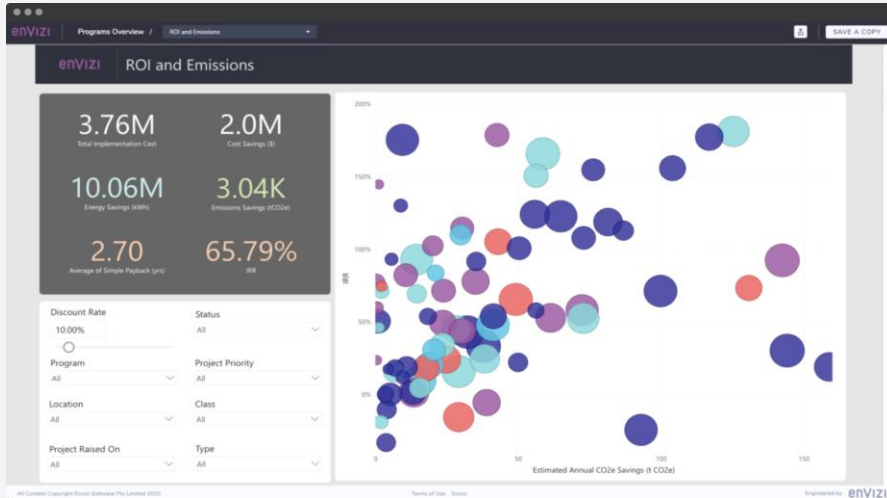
envizi Programs Overview / ROI and Emissions

SAVE A COPY

envizi ROI and Emissions

3.76M
Total Implementation Cost

2.0M
Cost Savings ($)

10.06M
Energy Savings (kWh)

3.04K
Emissions Savings (tCO2e)

2.70
Average of Simple Payback (yrs)

65.79%
IRR

Discount Rate
10.00%

Status
All

Program
All

Project Priority
All

Location
All

Class
All

Project Raised On
All

Type
All

200%
150%
100%
50%
0%
IRR

0
50
100
150
Estimated Annual CO2e Savings (t CO2e)

All Content Copyright Envizi Software Pty Limited 2020

Terms of Use Envizi

Engineered by envizi